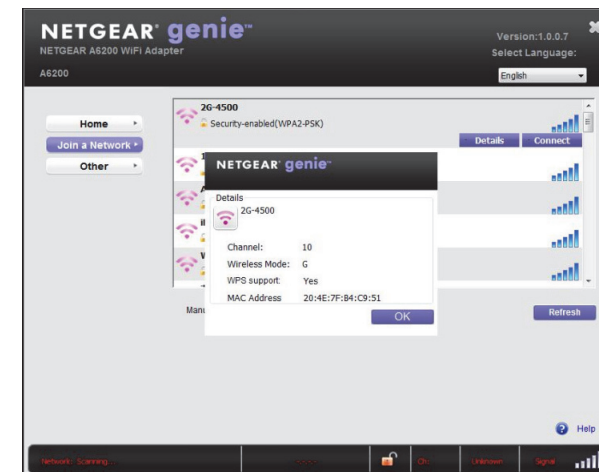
NETGEAR® genie™
NETGEAR A6200 WiFi Adapter
A6200

Version:1.0.0.7
Select Language:
English

Home
Join a Network
Other

2G-4500
Security-enabled(WPA2-PSK)
Details
Connect

NETGEAR® genie™

Details
2G-4500

| Channel: | 10 |
|---|---|
| Wireless Mode: | G |
| WPS support: | Yes |
| MAC Address | 20:4E:7F:B4:C9:51 |

OK

Manu

Refresh

Help

Network: Scanning...
Ch:
Unknown
Signal